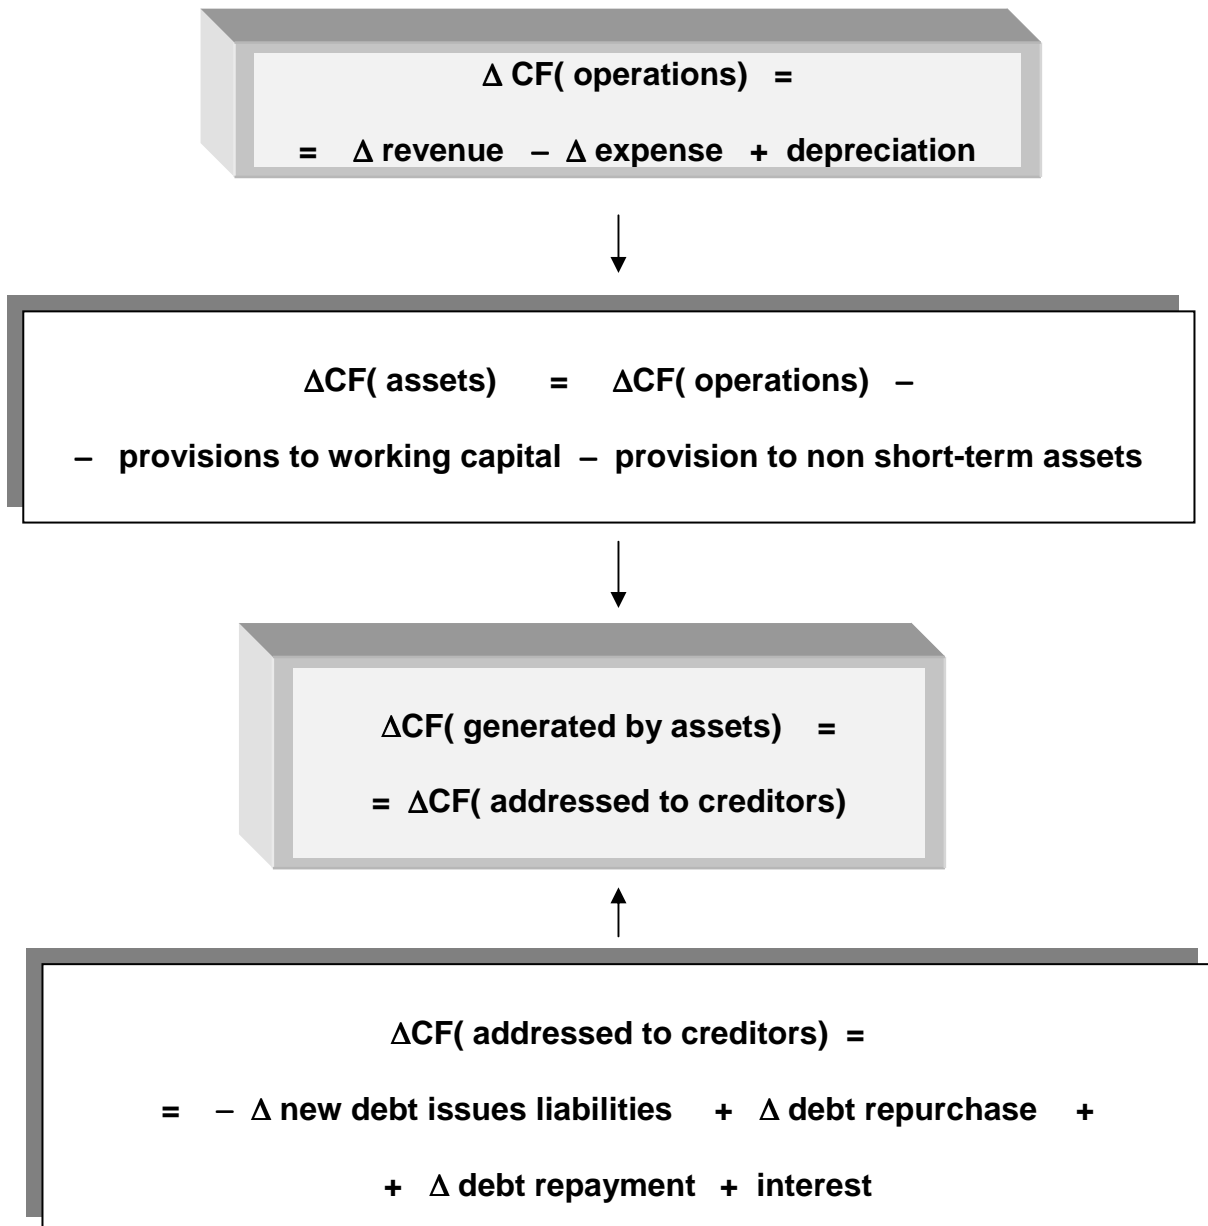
$\Delta$ CF( operations) =

= $\Delta$ revenue – $\Delta$ expense + depreciation

$\Delta$CF( assets) = $\Delta$CF( operations) –

– provisions to working capital – provision to non short-term assets

$\Delta$CF( generated by assets) =

= $\Delta$CF( addressed to creditors)

$\Delta$CF( addressed to creditors) =

= – $\Delta$ new debt issues liabilities + $\Delta$ debt repurchase +

+ $\Delta$ debt repayment + interest